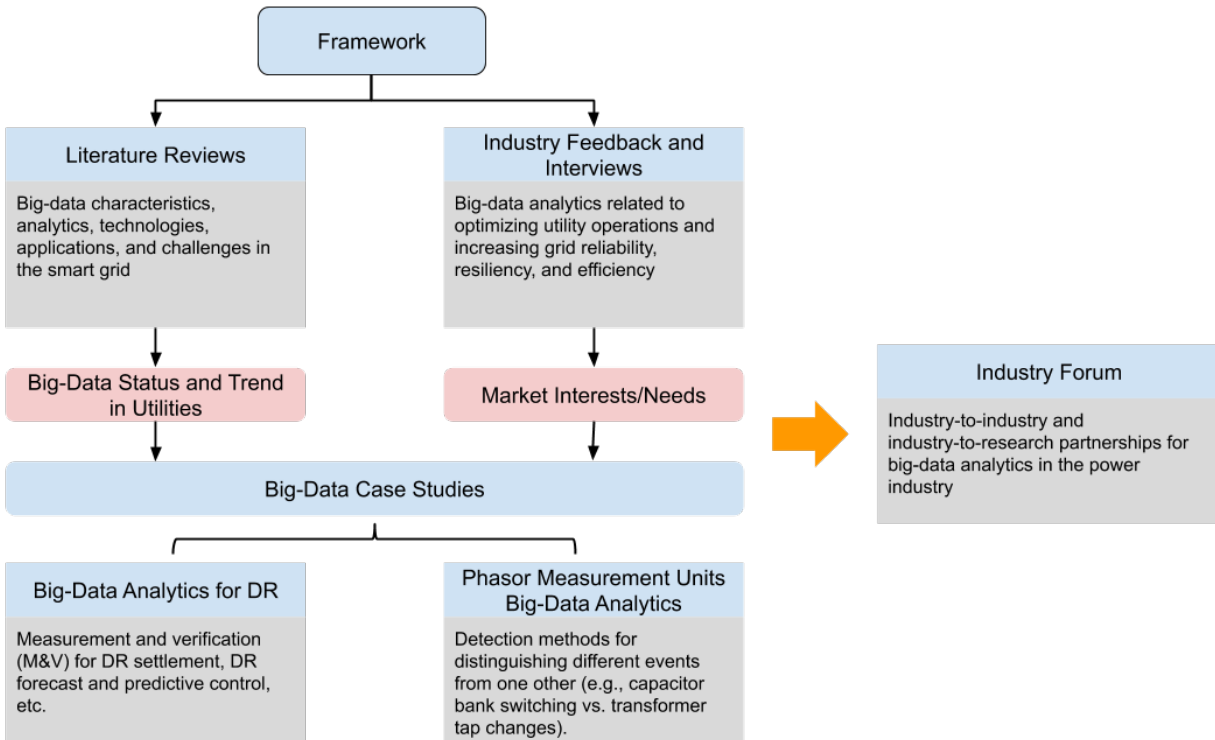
Framework

Literature Reviews

Big-data characteristics, analytics, technologies, applications, and challenges in the smart grid

Industry Feedback and Interviews

Big-data analytics related to optimizing utility operations and increasing grid reliability, resiliency, and efficiency

Big-Data Status and Trend in Utilities

Market Interests/Needs

Industry Forum

Industry-to-industry and industry-to-research partnerships for big-data analytics in the power industry

Big-Data Case Studies

Big-Data Analytics for DR

Measurement and verification (M&V) for DR settlement, DR forecast and predictive control, etc.

Phasor Measurement Units Big-Data Analytics

Detection methods for distinguishing different events from one other (e.g., capacitor bank switching vs. transformer tap changes).